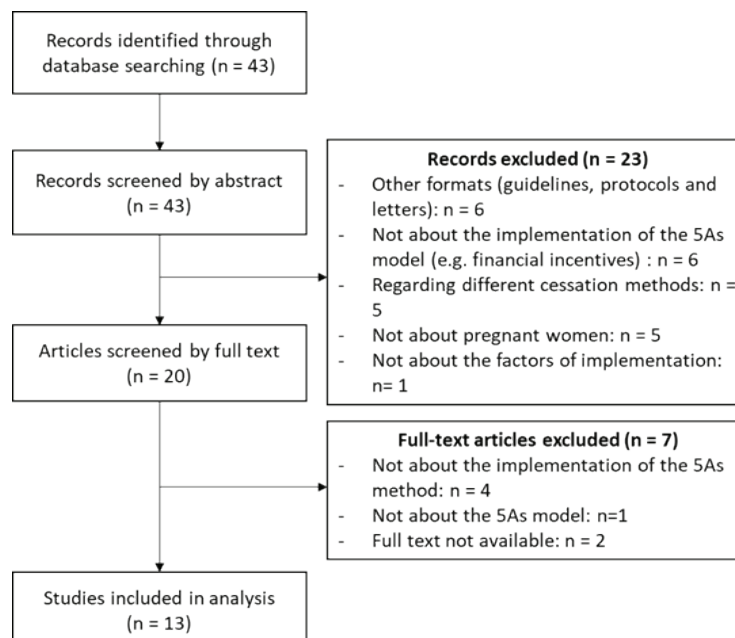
Records identified through database searching (n = 43)

Records screened by abstract (n = 43)

Records excluded (n = 23)
- Other formats (guidelines, protocols and letters): n = 6
- Not about the implementation of the 5As model (e.g. financial incentives) : n = 6
- Regarding different cessation methods: n = 5
- Not about pregnant women: n = 5
- Not about the factors of implementation: n= 1

Articles screened by full text (n = 20)

Full-text articles excluded (n = 7)
- Not about the implementation of the 5As method: n = 4
- Not about the 5As model: n=1
- Full text not available: n = 2

Studies included in analysis (n = 13)